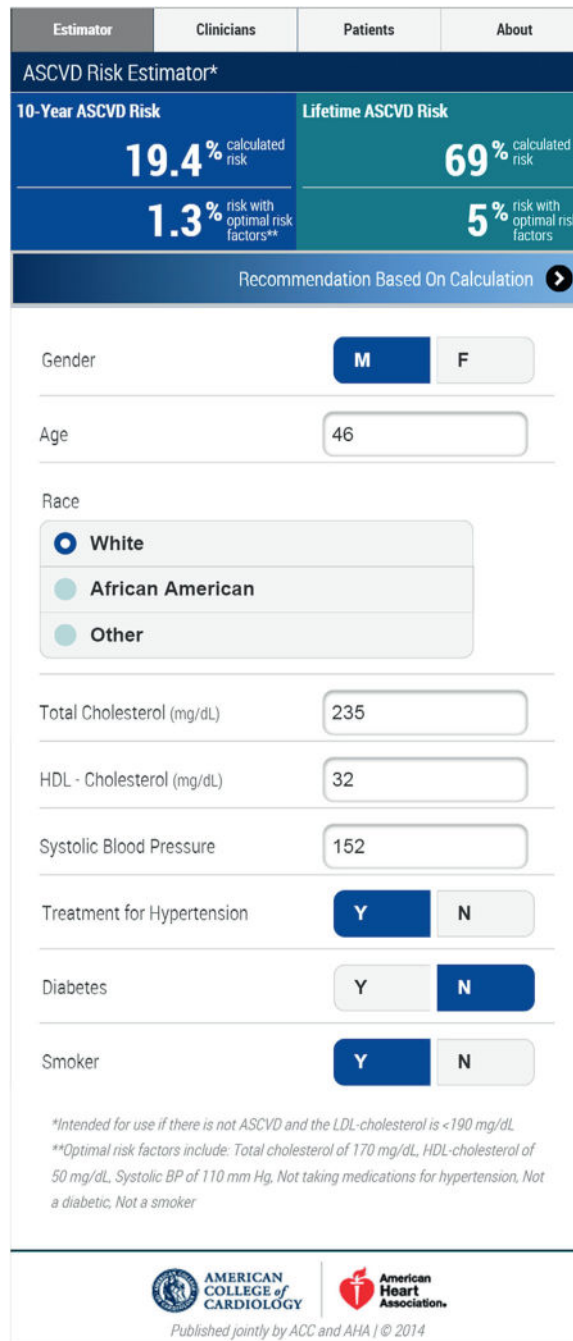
Estimator | Clinicians | Patients | About

ASCVD Risk Estimator*

10-Year ASCVD Risk

19.4 % calculated risk

1.3 % risk with optimal risk factors**

Lifetime ASCVD Risk

69 % calculated risk

5 % risk with optimal risk factors

Recommendation Based On Calculation

Gender M F

Age 46

Race

White

African American

Other

Total Cholesterol (mg/dL) 235

HDL - Cholesterol (mg/dL) 32

Systolic Blood Pressure 152

Treatment for Hypertension Y N

Diabetes Y N

Smoker Y N

*Intended for use if there is not ASCVD and the LDL-cholesterol is <190 mg/dL
**Optimal risk factors include: Total cholesterol of 170 mg/dL, HDL-cholesterol of 50 mg/dL, Systolic BP of 110 mm Hg, Not taking medications for hypertension, Not a diabetic, Not a smoker

AMERICAN COLLEGE of CARDIOLOGY

American Heart Association.

Published jointly by ACC and AHA | © 2014